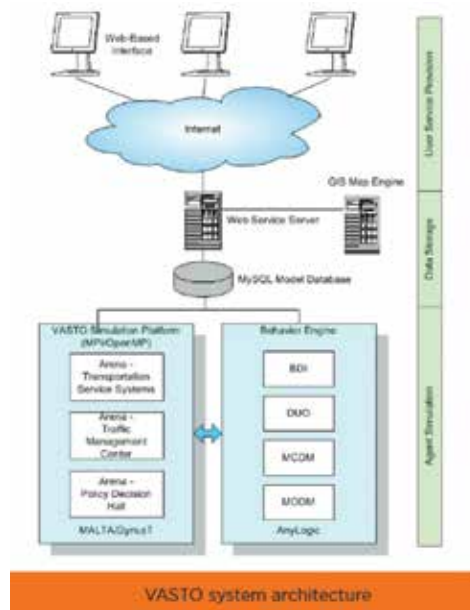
Web-Based Interface

Internet

GIS Map Engine

Web Service Server

MySQL Model Database

VASTO Simulation Platform (MPI/OpenMP)

Arena - Transportation Service Systems

Arena - Traffic Management Center

Arena - Policy Decision Hall

MALTA/DynusT

Behavior Engine

BDI

DUO

MCDM

MODM

AnyLogic

User Service Provision

Data Storage

Agent Simulation

VASTO system architecture